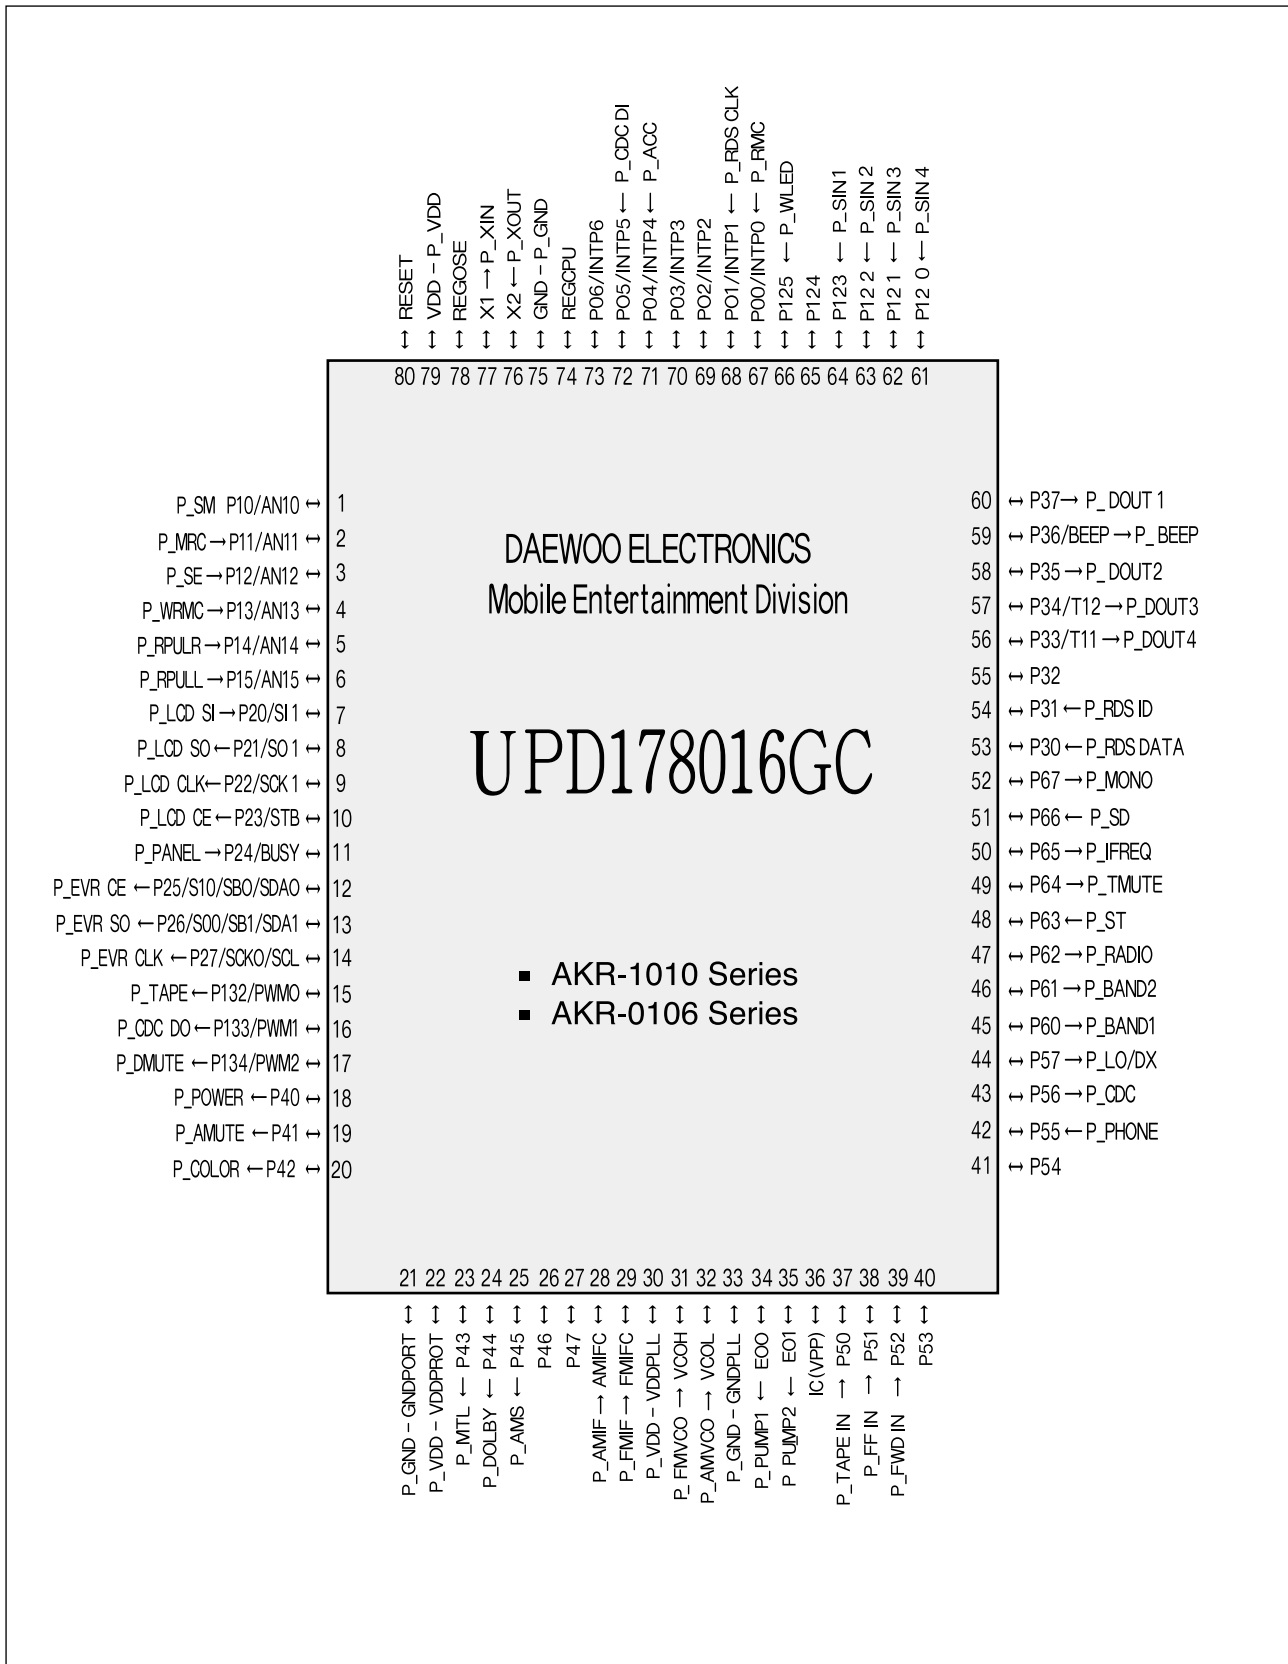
↕ RESET
↕ VDD - P_VDD
↕ REGOSE
↕ X1 → P_XIN
↕ X2 ← P_XOUT
↕ GND - P_GND
↕ REGCPU
↕ P06/INTP6
↕ PO5/INTP5 ← P_CDC DI
↕ P04/INTP4 ← P_ACC
↕ P03/INTP3
↕ PO2/INTP2
↕ PO1/INTP1 ← P_RDS CLK
↕ P00/INTP0 ← P_RMC
↕ P125 ← P_WLED
↕ P124
↕ P123 ← P_SIN1
↕ P12 2 ← P_SIN 2
↕ P12 1 ← P_SIN3
↕ P12 0 ← P_SIN 4

80 79 78 77 76 75 74 73 72 71 70 69 68 67 66 65 64 63 62 61

P_SM P10/AN10 ↔ 1
P_MRC → P11/AN11 ↔ 2
P_SE → P12/AN12 ↔ 3
P_WRMC → P13/AN13 ↔ 4
P_RPULR → P14/AN14 ↔ 5
P_RPULL → P15/AN15 ↔ 6
P_LCD SI → P20/SI 1 ↔ 7
P_LCD SO ← P21/SO 1 ↔ 8
P_LCD CLK← P22/SCK 1 ↔ 9
P_LCD CE ← P23/STB ↔ 10
P_PANEL → P24/BUSY ↔ 11
P_EVR CE ← P25/S10/SBO/SDAO ↔ 12
P_EVR SO ← P26/S00/SB1/SDA1 ↔ 13
P_EVR CLK ← P27/SCKO/SCL ↔ 14
P_TAPE ← P132/PWMO ↔ 15
P_CDC DO ← P133/PWM1 ↔ 16
P_DMUTE ← P134/PWM2 ↔ 17
P_POWER ← P40 ↔ 18
P_AMUTE ← P41 ↔ 19
P_COLOR ← P42 ↔ 20

DAEWOO ELECTRONICS
Mobile Entertainment Division

UPD178016GC

■ AKR-1010 Series
■ AKR-0106 Series

60 ↔ P37→ P_DOUT 1
59 ↔ P36/BEEP → P_ BEEP
58 ↔ P35 → P_ DOUT2
57 ↔ P34/T12 → P_DOUT3
56 ↔ P33/T11 → P_DOUT4
55 ↔ P32
54 ↔ P31 ← P_RDS ID
53 ↔ P30 ← P_RDS DATA
52 ↔ P67 → P_MONO
51 ↔ P66 ← P_SD
50 ↔ P65 → P_IFREQ
49 ↔ P64 → P_TMUTE
48 ↔ P63 ← P_ST
47 ↔ P62 → P_RADIO
46 ↔ P61 → P_BAND2
45 ↔ P60 → P_BAND1
44 ↔ P57 → P_LO/DX
43 ↔ P56 → P_CDC
42 ↔ P55 ← P_PHONE
41 ↔ P54

21 22 23 24 25 26 27 28 29 30 31 32 33 34 35 36 37 38 39 40

↕ P_GND - GNDPORT
↕ P_VDD - VDDPROT
↕ P_MTL ← P43
↕ P_DOLBY ← P44
↕ P_AMS ← P45
↕ P46
↕ P47
↕ P_AMIF → AMIFC
↕ P_FMIF → FMIFC
↕ P_VDD - VDDPLL
↕ P_FMVCO → VCOH
↕ P_AMVCO → VCOL
↕ P_GND - GNDPLL
↕ P_PUMP1 ← EO0
↕ P PUMP2 ← EO1
↕ IC(VPP)
↕ P_TAPE IN → P50
↕ P_FF IN → P51
↕ P_FWD IN → P52
↕ P53